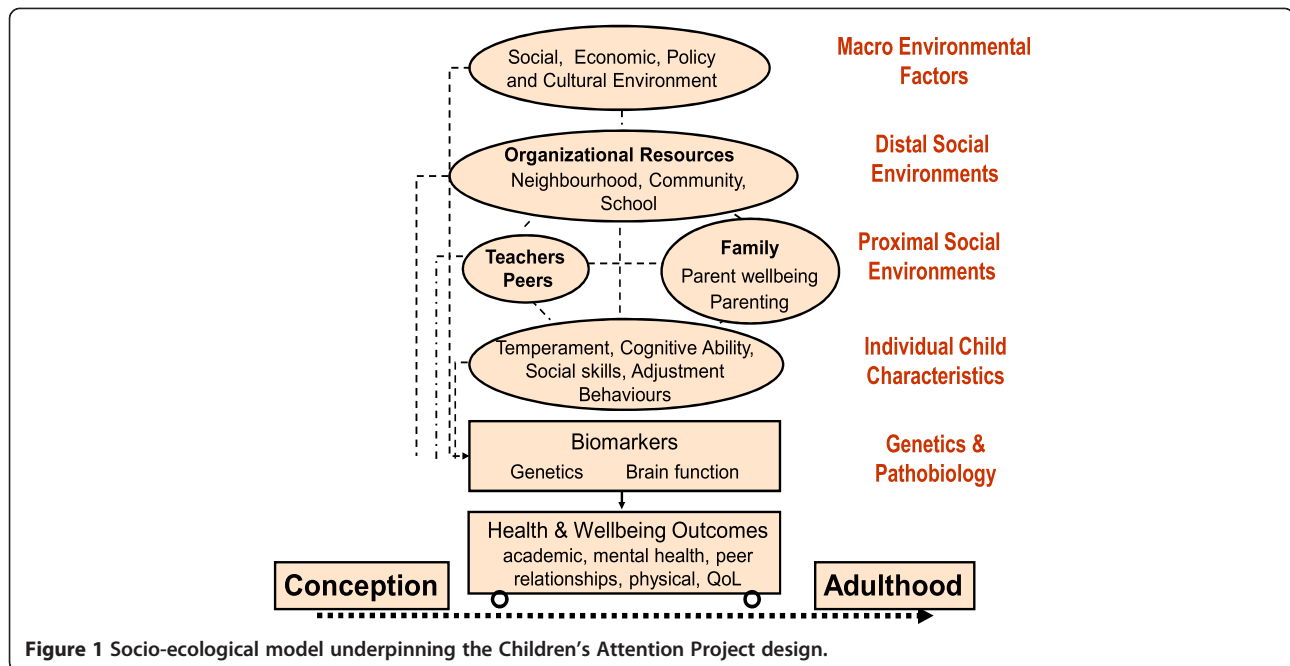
Social, Economic, Policy and Cultural Environment

Macro Environmental Factors

Organizational Resources
Neighbourhood, Community, School

Distal Social Environments

Teachers Peers

Family
Parent wellbeing
Parenting

Proximal Social Environments

Temperament, Cognitive Ability, Social skills, Adjustment Behaviours

Individual Child Characteristics

Biomarkers
Genetics Brain function

Genetics & Pathobiology

Health & Wellbeing Outcomes
academic, mental health, peer relationships, physical, QoL

Conception

Adulthood

**Figure 1** Socio-ecological model underpinning the Children's Attention Project design.